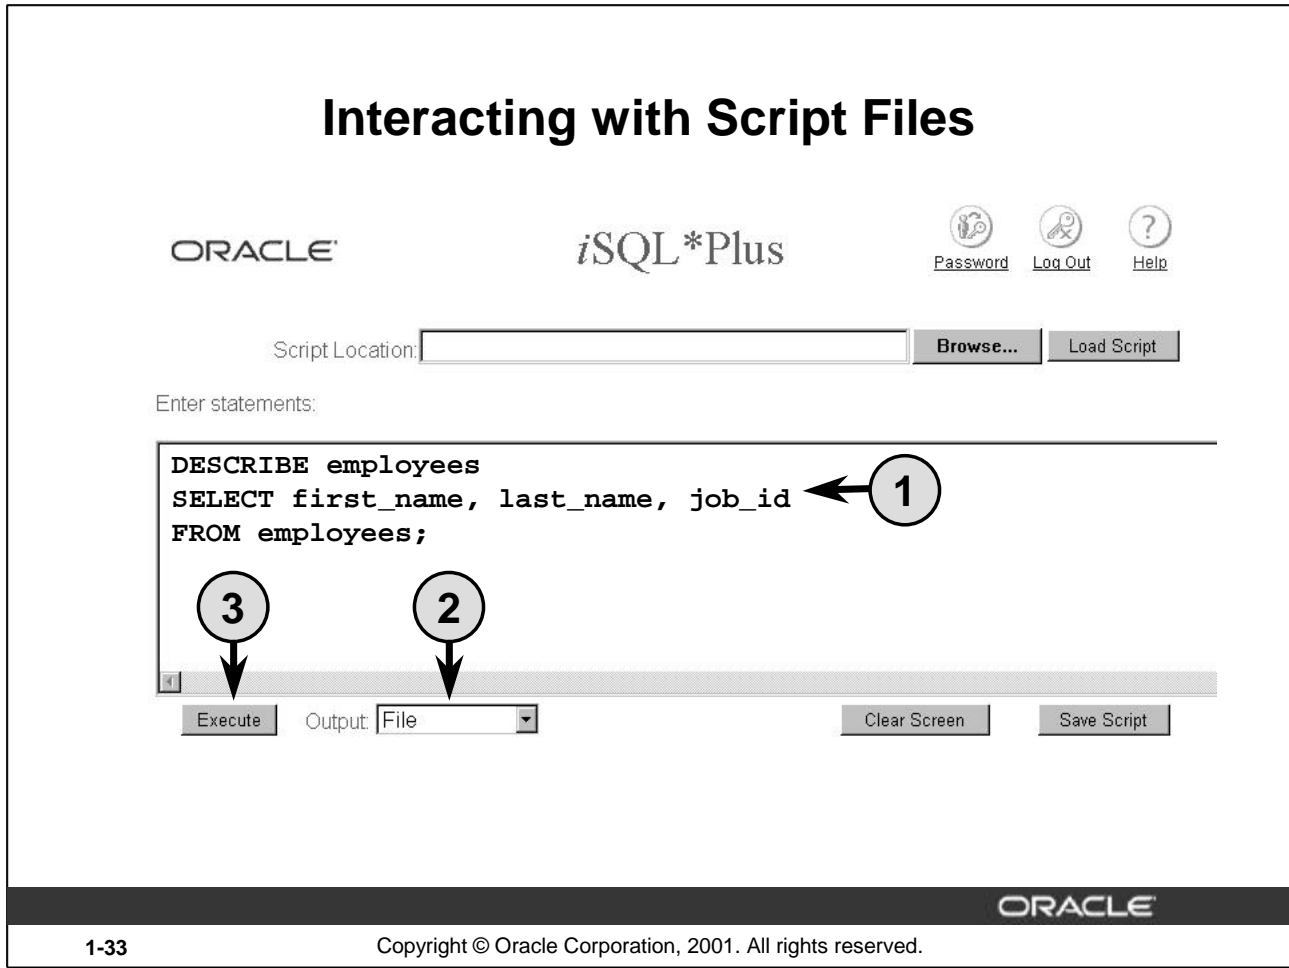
Interacting with Script Files

ORACLE

iSQL*Plus

Password Log Out Help

Script Location: Browse... Load Script

Enter statements:

DESCRIBE employees
SELECT first_name, last_name, job_id
FROM employees;

1

3

2

Execute Output: File

Clear Screen Save Script

ORACLE

1-33 Copyright © Oracle Corporation, 2001. All rights reserved.